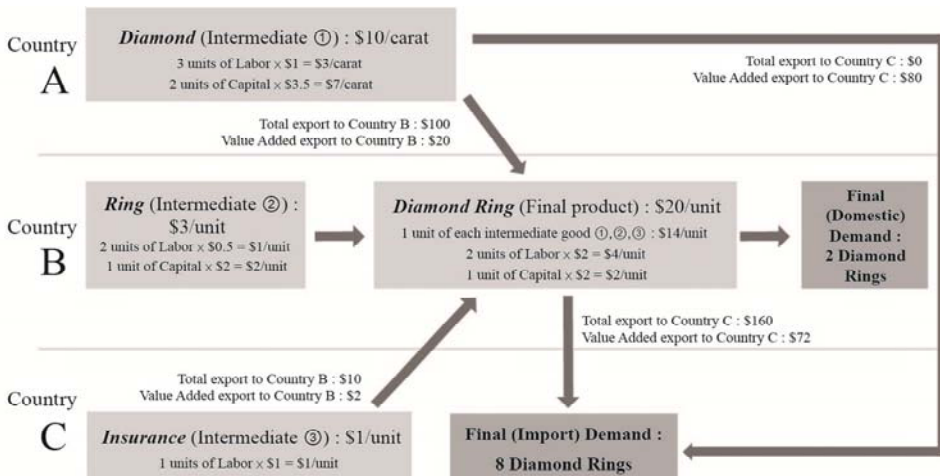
Country A

*Diamond* (Intermediate ①) : \$10/carat
3 units of Labor × \$1 = \$3/carat
2 units of Capital × \$3.5 = \$7/carat

Total export to Country C : \$0
Value Added export to Country C : \$80

Total export to Country B : \$100
Value Added export to Country B : \$20

Country B

*Ring* (Intermediate ②) : \$3/unit
2 units of Labor × \$0.5 = \$1/unit
1 unit of Capital × \$2 = \$2/unit

*Diamond Ring* (Final product) : \$20/unit
1 unit of each intermediate good ①,②,③ : \$14/unit
2 units of Labor × \$2 = \$4/unit
1 unit of Capital × \$2 = \$2/unit

Final (Domestic) Demand : 2 Diamond Rings

Total export to Country C : \$160
Value Added export to Country C : \$72

Total export to Country B : \$10
Value Added export to Country B : \$2

Country C

*Insurance* (Intermediate ③) : \$1/unit
1 units of Labor × \$1 = \$1/unit

Final (Import) Demand : 8 Diamond Rings